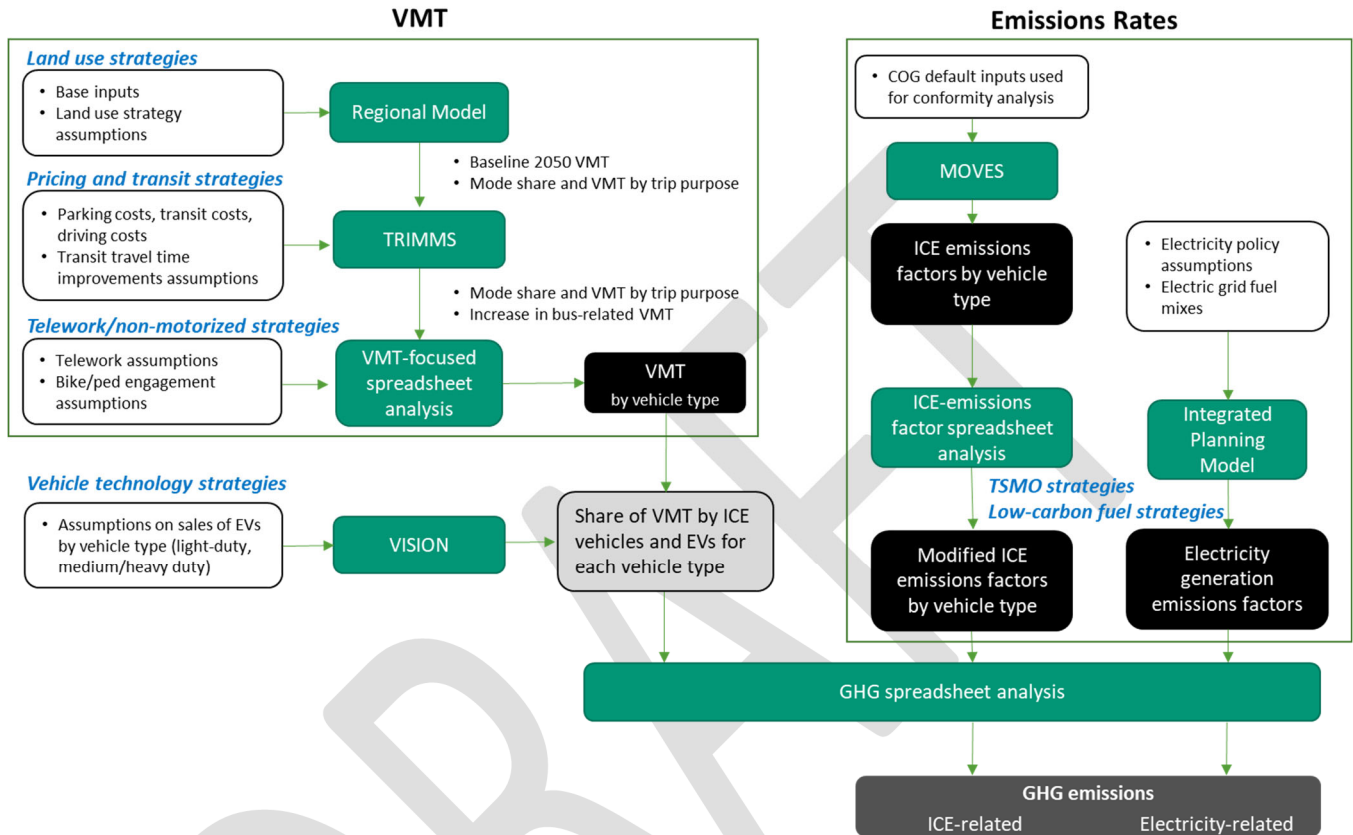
VMT

Emissions Rates

Land use strategies

• Base inputs
• Land use strategy assumptions

Regional Model

• Baseline 2050 VMT
• Mode share and VMT by trip purpose

Pricing and transit strategies

• Parking costs, transit costs, driving costs
• Transit travel time improvements assumptions

TRIMMS

• Mode share and VMT by trip purpose
• Increase in bus-related VMT

Telework/non-motorized strategies

• Telework assumptions
• Bike/ped engagement assumptions

VMT-focused spreadsheet analysis

VMT
by vehicle type

Vehicle technology strategies

• Assumptions on sales of EVs by vehicle type (light-duty, medium/heavy duty)

VISION

Share of VMT by ICE vehicles and EVs for each vehicle type

• COG default inputs used for conformity analysis

MOVES

ICE emissions factors by vehicle type

• Electricity policy assumptions
• Electric grid fuel mixes

ICE-emissions factor spreadsheet analysis

Integrated Planning Model

TSMO strategies
Low-carbon fuel strategies

Modified ICE emissions factors by vehicle type

Electricity generation emissions factors

GHG spreadsheet analysis

GHG emissions
ICE-related Electricity-related